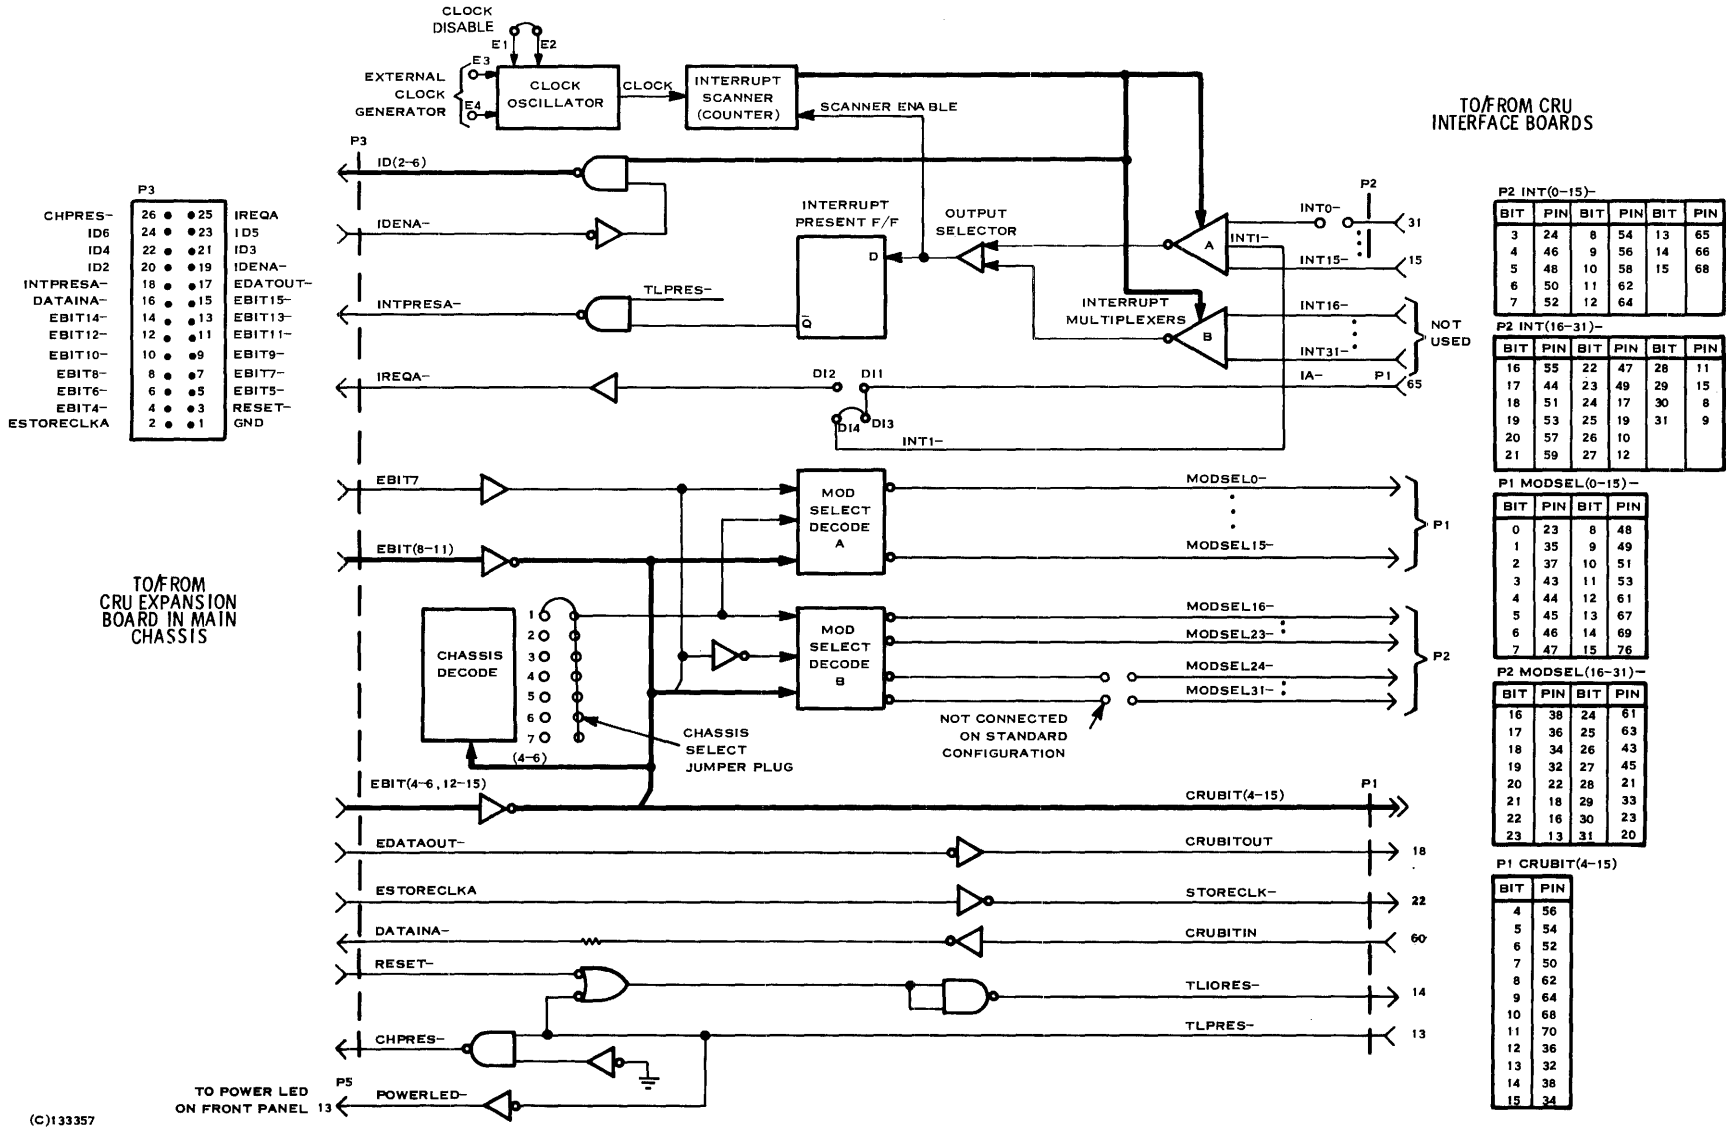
CLOCK DISABLE
E1 E2
EXTERNAL CLOCK GENERATOR
E3
E4
CLOCK OSCILLATOR
CLOCK
INTERRUPT SCANNER (COUNTER)
SCANNER ENABLE
TO/FROM CRU INTERFACE BOARDS

P3
ID(2-6)
IDENA-
INTPRESA-
TLPRES-
IREQA-
INTERRUPT PRESENT F/F
D
$\bar{Q}$
OUTPUT SELECTOR
INTERRUPT MULTIPLEXERS
A
B
INT0-
INT1-
INT15-
INT16-
INT31-
IA-
P2
31
15
NOT USED
P1
65
DI2 DI1
DI4 DI3
INT1-

| P3 | | | |
|---|---|---|---|
| CHPRES- | 26 | 25 | IREQA |
| ID6 | 24 | 23 | ID5 |
| ID4 | 22 | 21 | ID3 |
| ID2 | 20 | 19 | IDENA- |
| INTPRESA- | 18 | 17 | EDATOUT- |
| DATAINA- | 16 | 15 | EBIT15- |
| EBIT14- | 14 | 13 | EBIT13- |
| EBIT12- | 12 | 11 | EBIT11- |
| EBIT10- | 10 | 9 | EBIT9- |
| EBIT8- | 8 | 7 | EBIT7- |
| EBIT6- | 6 | 5 | EBIT5- |
| EBIT4- | 4 | 3 | RESET- |
| ESTORECLKA | 2 | 1 | GND |

TO/FROM CRU EXPANSION BOARD IN MAIN CHASSIS

EBIT7
EBIT(8-11)
MOD SELECT DECODE A
MOD SELECT DECODE B
MODSEL0-
MODSEL15-
MODSEL16-
MODSEL23-
MODSEL24-
MODSEL31-
P1
P2
CHASSIS DECODE
1 2 3 4 5 6 7
(4-6)
CHASSIS SELECT JUMPER PLUG
NOT CONNECTED ON STANDARD CONFIGURATION
EBIT(4-6, 12-15)
CRUBIT(4-15)
P1
EDATAOUT-
CRUBITOUT
18
ESTORECLKA
STORECLK-
22
DATAINA-
CRUBITIN
60
RESET-
TLIORES-
14
CHPRES-
TLPRES-
13
TO POWER LED ON FRONT PANEL
P5
13
POWERLED-
(C)133357

P2 INT(0-15)-

| BIT | PIN | BIT | PIN | BIT | PIN |
|---|---|---|---|---|---|
| 3 | 24 | 8 | 54 | 13 | 65 |
| 4 | 46 | 9 | 56 | 14 | 66 |
| 5 | 48 | 10 | 58 | 15 | 68 |
| 6 | 50 | 11 | 62 | | |
| 7 | 52 | 12 | 64 | | |

P2 INT(16-31)-

| BIT | PIN | BIT | PIN | BIT | PIN |
|---|---|---|---|---|---|
| 16 | 55 | 22 | 47 | 28 | 11 |
| 17 | 44 | 23 | 49 | 29 | 15 |
| 18 | 51 | 24 | 17 | 30 | 8 |
| 19 | 53 | 25 | 19 | 31 | 9 |
| 20 | 57 | 26 | 10 | | |
| 21 | 59 | 27 | 12 | | |

P1 MODSEL(0-15)-

| BIT | PIN | BIT | PIN |
|---|---|---|---|
| 0 | 23 | 8 | 48 |
| 1 | 35 | 9 | 49 |
| 2 | 37 | 10 | 51 |
| 3 | 43 | 11 | 53 |
| 4 | 44 | 12 | 61 |
| 5 | 45 | 13 | 67 |
| 6 | 46 | 14 | 69 |
| 7 | 47 | 15 | 76 |

P2 MODSEL(16-31)-

| BIT | PIN | BIT | PIN |
|---|---|---|---|
| 16 | 38 | 24 | 61 |
| 17 | 36 | 25 | 63 |
| 18 | 34 | 26 | 43 |
| 19 | 32 | 27 | 45 |
| 20 | 22 | 28 | 21 |
| 21 | 18 | 29 | 33 |
| 22 | 16 | 30 | 23 |
| 23 | 13 | 31 | 20 |

P1 CRUBIT(4-15)

| BIT | PIN |
|---|---|
| 4 | 56 |
| 5 | 54 |
| 6 | 52 |
| 7 | 50 |
| 8 | 62 |
| 9 | 64 |
| 10 | 68 |
| 11 | 70 |
| 12 | 36 |
| 13 | 32 |
| 14 | 38 |
| 15 | 34 |